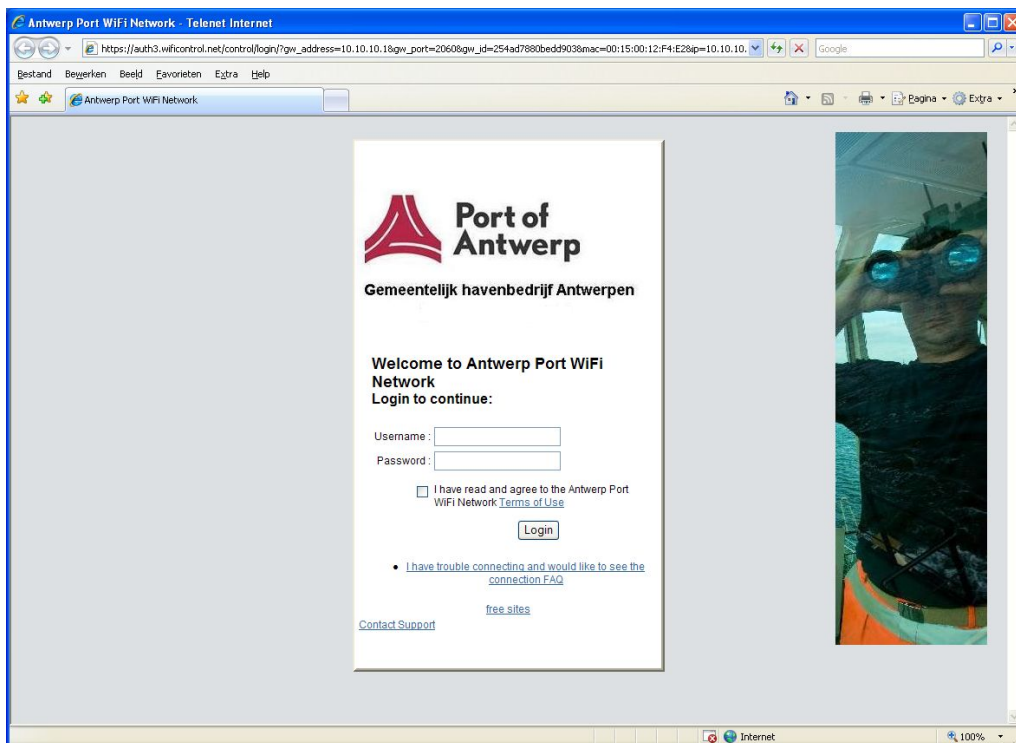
Antwerp Port WiFi Network - Telenet Internet

https://auth3.wificontrol.net/control/login/?gw_address=10.10.10.1&gw_port=2060&gw_id=254ad7880bedd903&mac=00:15:00:12:F4:E2&ip=10.10.10.

Google

Bestand Bewerken Beeld Favorieten Extra Help

Antwerp Port WiFi Network

Pagina Extra

Port of Antwerp

Gemeentelijk havenbedrijf Antwerpen

Welcome to Antwerp Port WiFi Network
Login to continue:

Username :
Password :

I have read and agree to the Antwerp Port WiFi Network Terms of Use

Login

• I have trouble connecting and would like to see the connection FAQ

free sites

Contact Support

Internet

100%